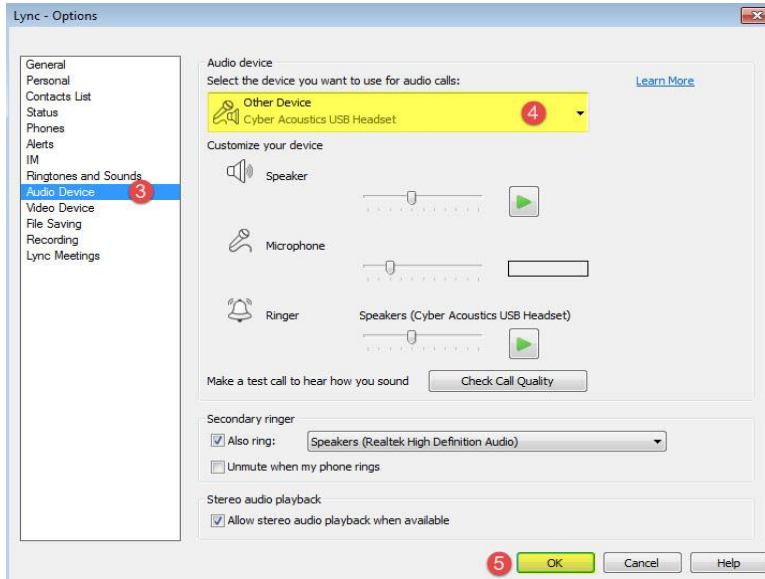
Lync - Options

General
Personal
Contacts List
Status
Phones
Alerts
IM
Ringtones and Sounds
Audio Device
3
Video Device
File Saving
Recording
Lync Meetings

Audio device
Select the device you want to use for audio calls:
Learn More
Other Device
Cyber Acoustics USB Headset
4
Customize your device
Speaker
Microphone
Ringer
Speakers (Cyber Acoustics USB Headset)
Make a test call to hear how you sound
Check Call Quality

Secondary ringer
Also ring:
Speakers (Realtek High Definition Audio)
Unmute when my phone rings

Stereo audio playback
Allow stereo audio playback when available

5
OK
Cancel
Help